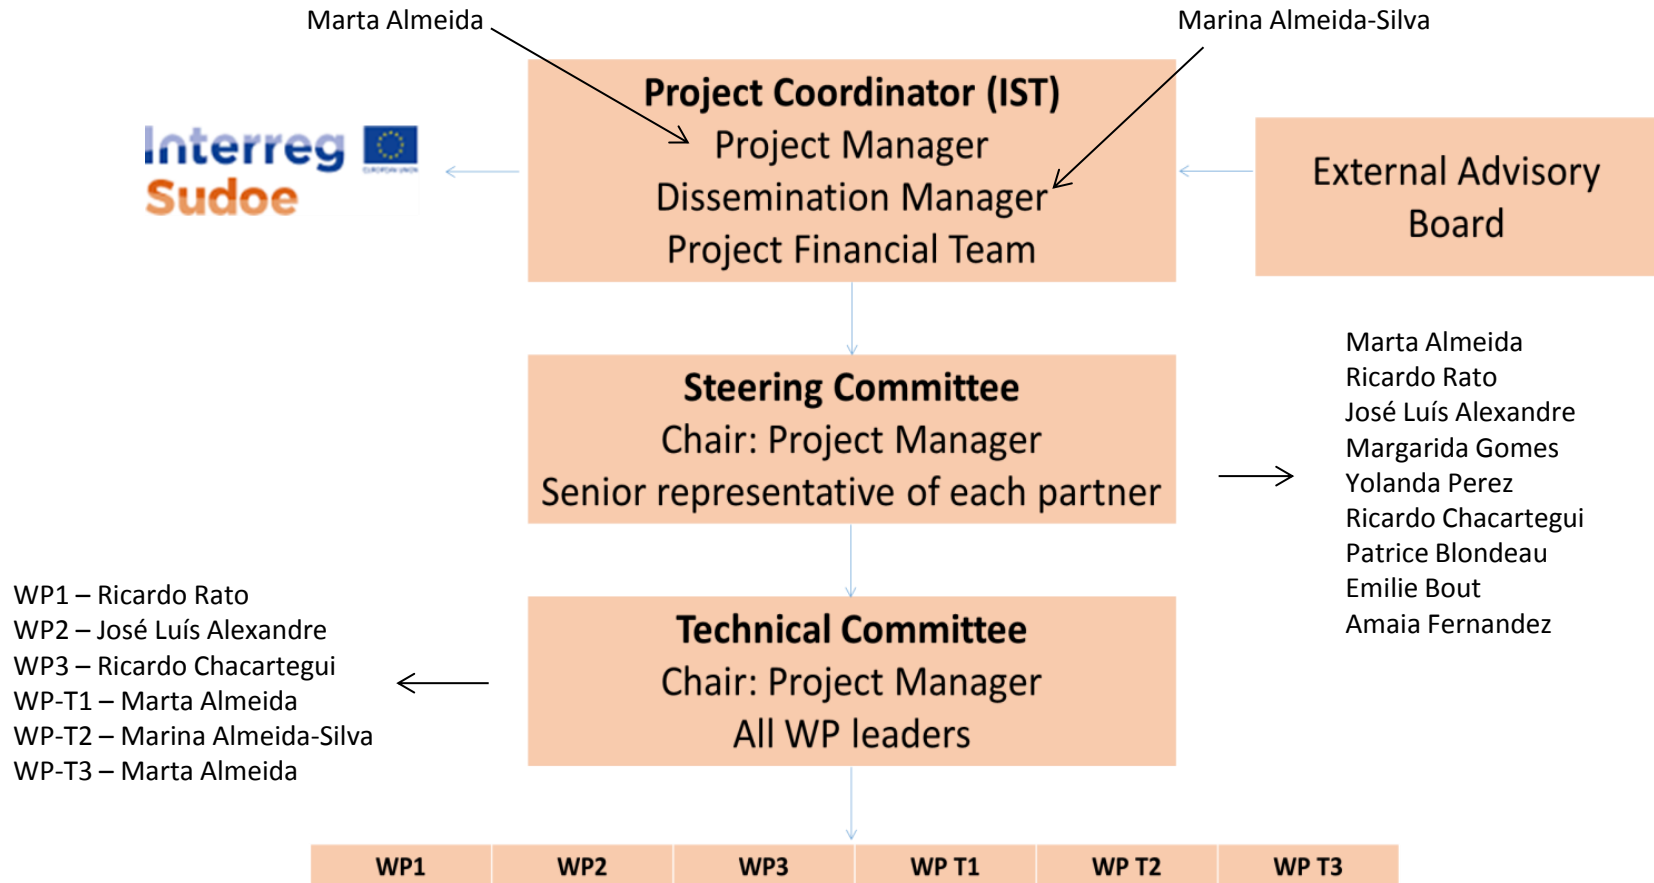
Marta Almeida

Marina Almeida-Silva

Interreg
Sudoe

Project Coordinator (IST)
Project Manager
Dissemination Manager
Project Financial Team

External Advisory Board

Steering Committee
Chair: Project Manager
Senior representative of each partner

Marta Almeida
Ricardo Rato
José Luís Alexandre
Margarida Gomes
Yolanda Perez
Ricardo Chacartegui
Patrice Blondeau
Emilie Bout
Amaia Fernandez

WP1 – Ricardo Rato
WP2 – José Luís Alexandre
WP3 – Ricardo Chacartegui
WP-T1 – Marta Almeida
WP-T2 – Marina Almeida-Silva
WP-T3 – Marta Almeida

Technical Committee
Chair: Project Manager
All WP leaders

| WP1 | WP2 | WP3 | WP T1 | WP T2 | WP T3 |
|---|---|---|---|---|---|